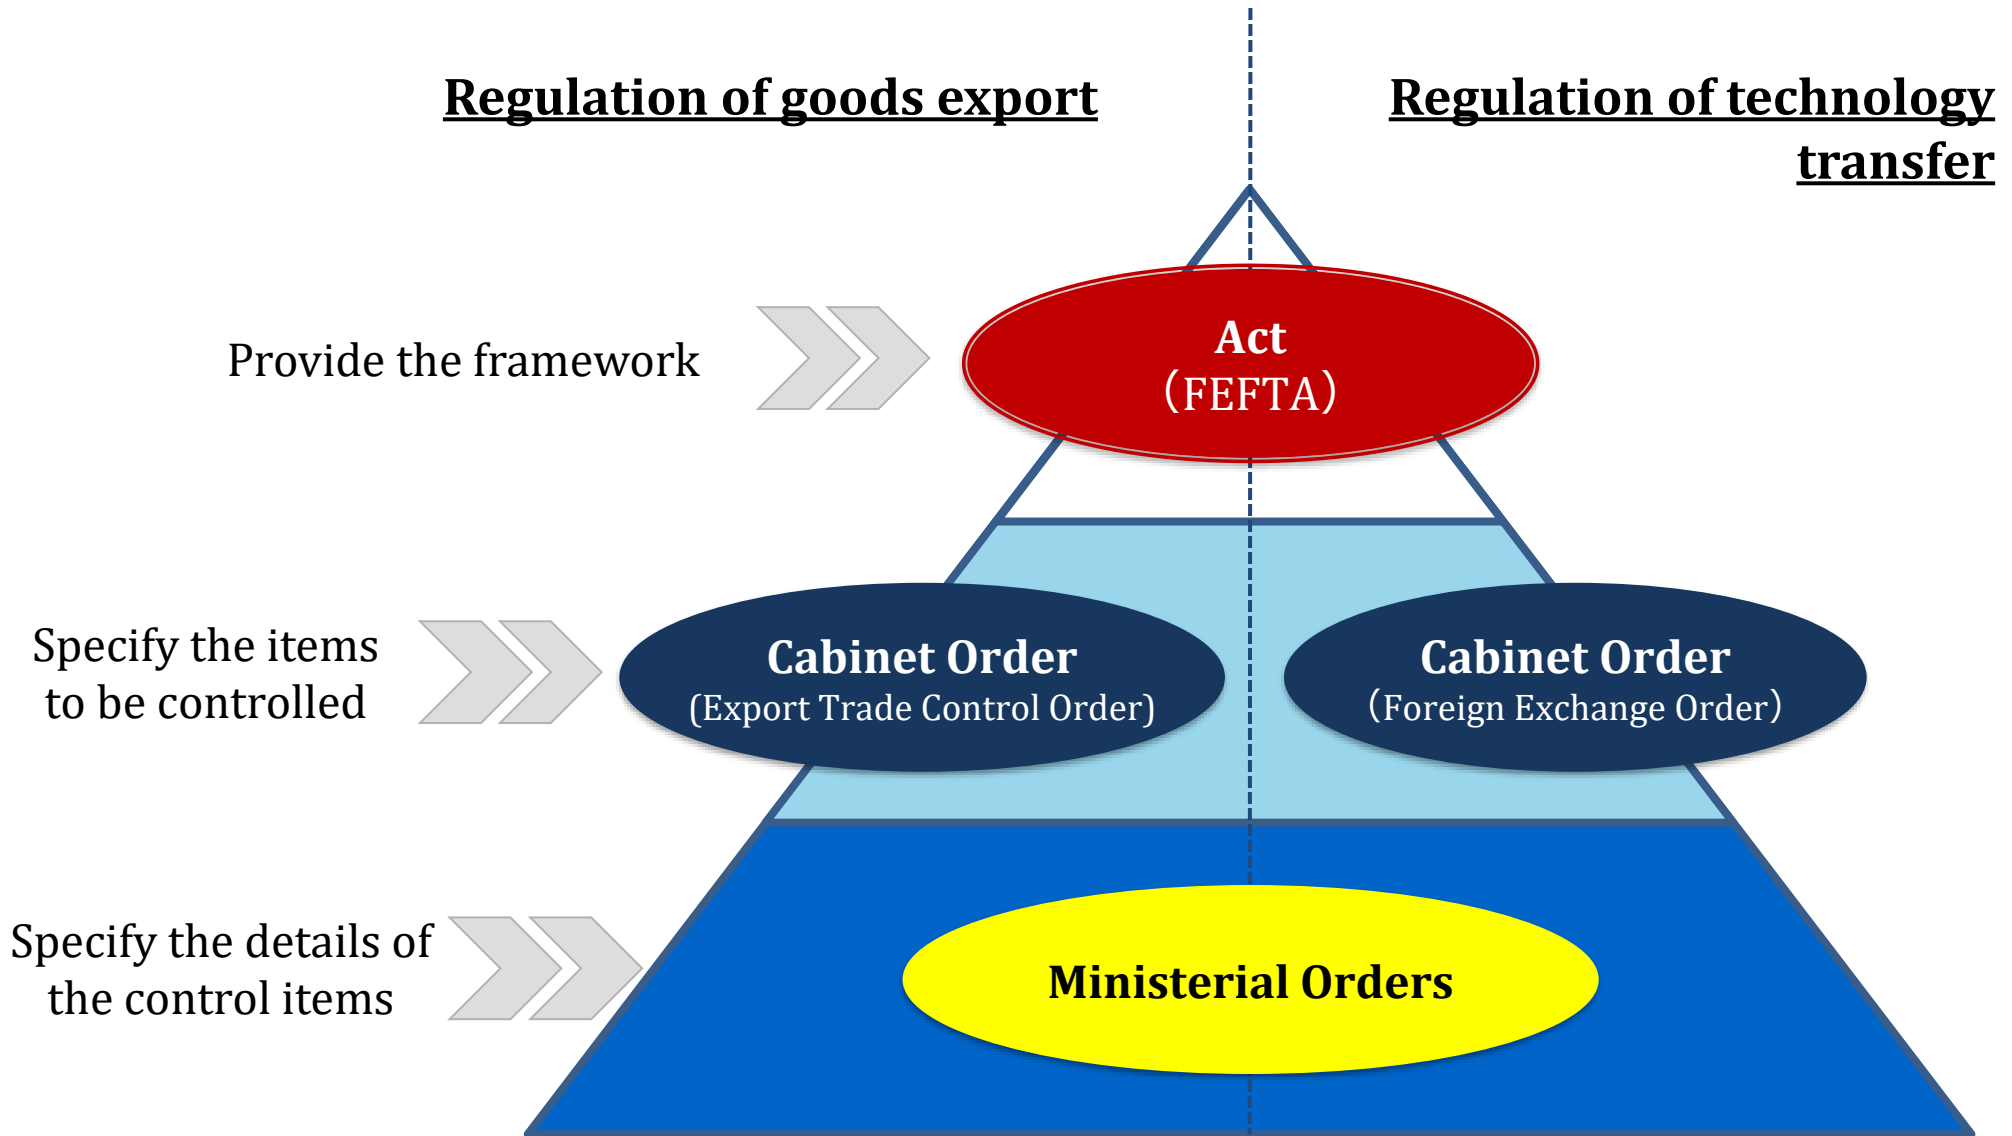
Regulation of goods export

Regulation of technology transfer

Provide the framework

Act
(FEFTA)

Specify the items to be controlled

Cabinet Order
(Export Trade Control Order)

Cabinet Order
(Foreign Exchange Order)

Specify the details of the control items

Ministerial Orders